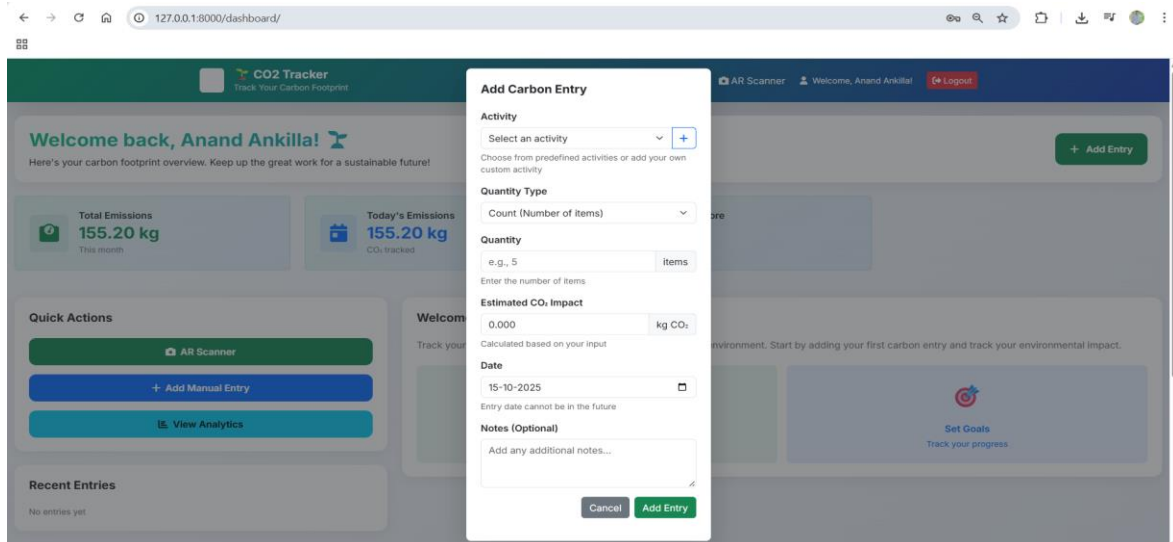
127.0.0.1:8000/dashboard/

CO2 Tracker
Track Your Carbon Footprint

AR Scanner Welcome, Anand Ankilla! Logout

Welcome back, Anand Ankilla!
Here's your carbon footprint overview. Keep up the great work for a sustainable future!

+ Add Entry

Total Emissions
155.20 kg
This month

Today's Emissions
155.20 kg
$CO_2$ tracked

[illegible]ore

Quick Actions

AR Scanner

+ Add Manual Entry

View Analytics

Recent Entries
No entries yet

Welcom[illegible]
Track your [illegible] environment. Start by adding your first carbon entry and track your environmental impact.

Set Goals
Track your progress

Add Carbon Entry

Activity
Select an activity
+
Choose from predefined activities or add your own custom activity

Quantity Type
Count (Number of items)

Quantity
e.g., 5
items
Enter the number of items

Estimated $CO_2$ Impact
0.000
kg $CO_2$
Calculated based on your input

Date
15-10-2025
Entry date cannot be in the future

Notes (Optional)
Add any additional notes...

Cancel
Add Entry